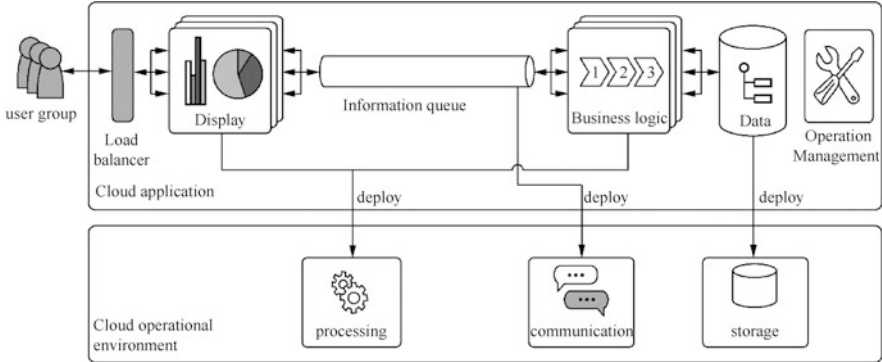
user group

Load balancer

Display

Information queue

1 2 3

Business logic

Data

Operation Management

Cloud application

deploy

deploy

deploy

processing

communication

storage

Cloud operational environment